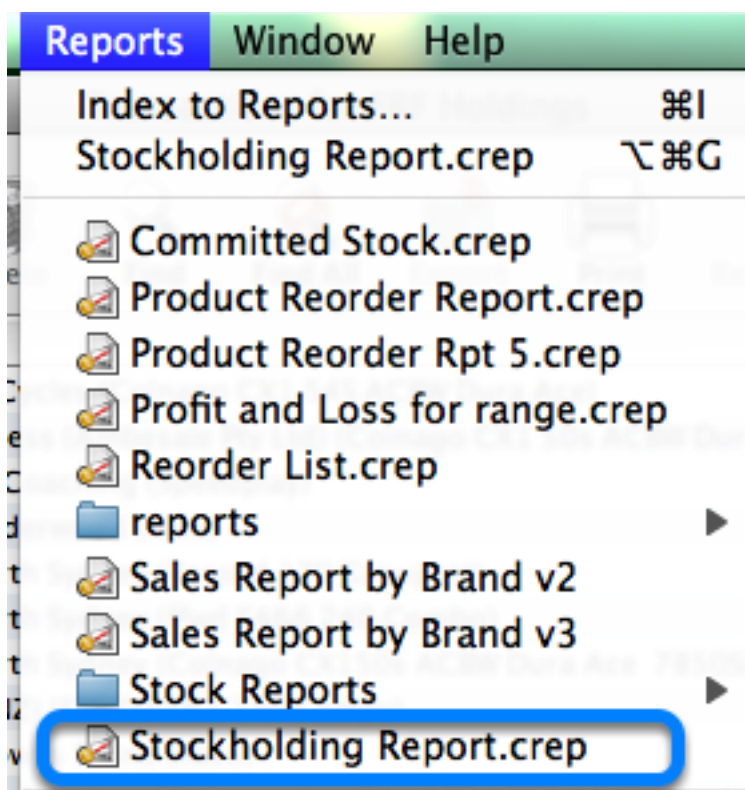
Reports Window Help

Index to Reports... ⌘I
Stockholding Report.crep ⌥⌘G

Committed Stock.crep
Product Reorder Report.crep
Product Reorder Rpt 5.crep
Profit and Loss for range.crep
Reorder List.crep
reports
Sales Report by Brand v2
Sales Report by Brand v3
Stock Reports
Stockholding Report.crep